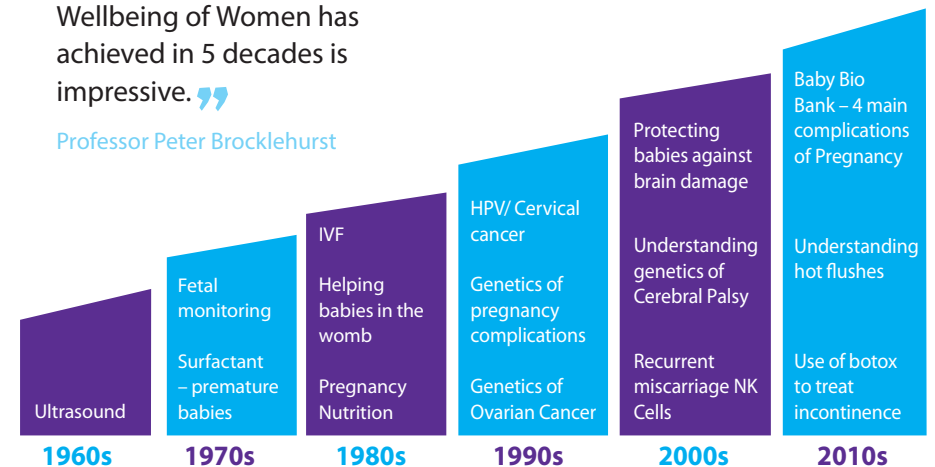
Wellbeing of Women has achieved in 5 decades is impressive. ”

Professor Peter Brocklehurst

Ultrasound

1960s

Fetal monitoring

Surfactant – premature babies

1970s

IVF

Helping babies in the womb

Pregnancy Nutrition

1980s

HPV/ Cervical cancer

Genetics of pregnancy complications

Genetics of Ovarian Cancer

1990s

Protecting babies against brain damage

Understanding genetics of Cerebral Palsy

Recurrent miscarriage NK Cells

2000s

Baby Bio Bank – 4 main complications of Pregnancy

Understanding hot flushes

Use of botox to treat incontinence

2010s